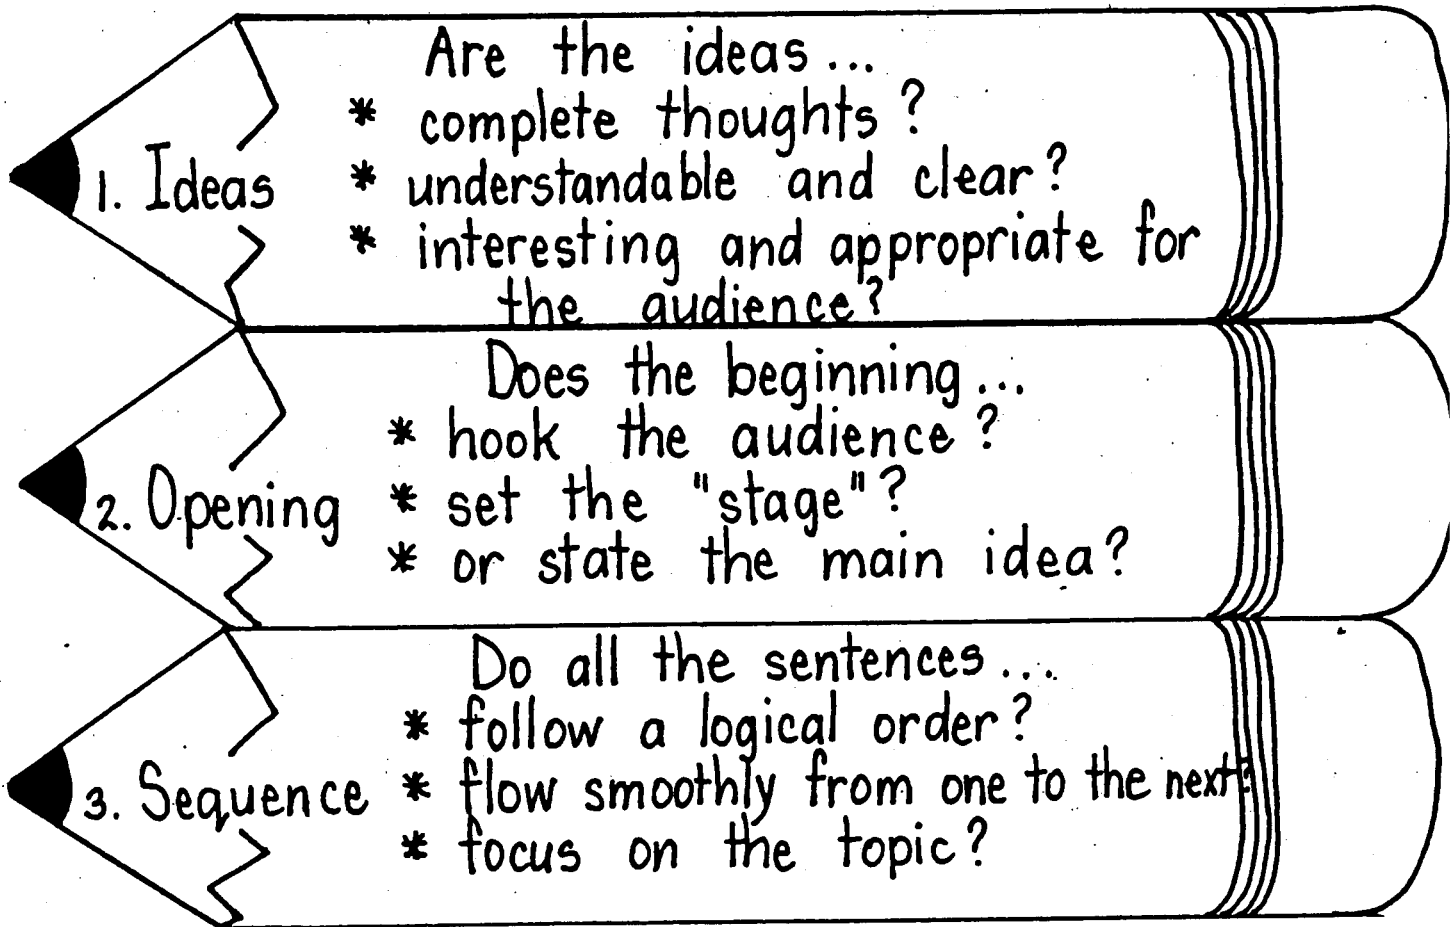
1. Ideas

Are the ideas...
* complete thoughts?
* understandable and clear?
* interesting and appropriate for the audience?

2. Opening

Does the beginning...
* hook the audience?
* set the "stage"?
* or state the main idea?

3. Sequence

Do all the sentences...
* follow a logical order?
* flow smoothly from one to the next?
* focus on the topic?